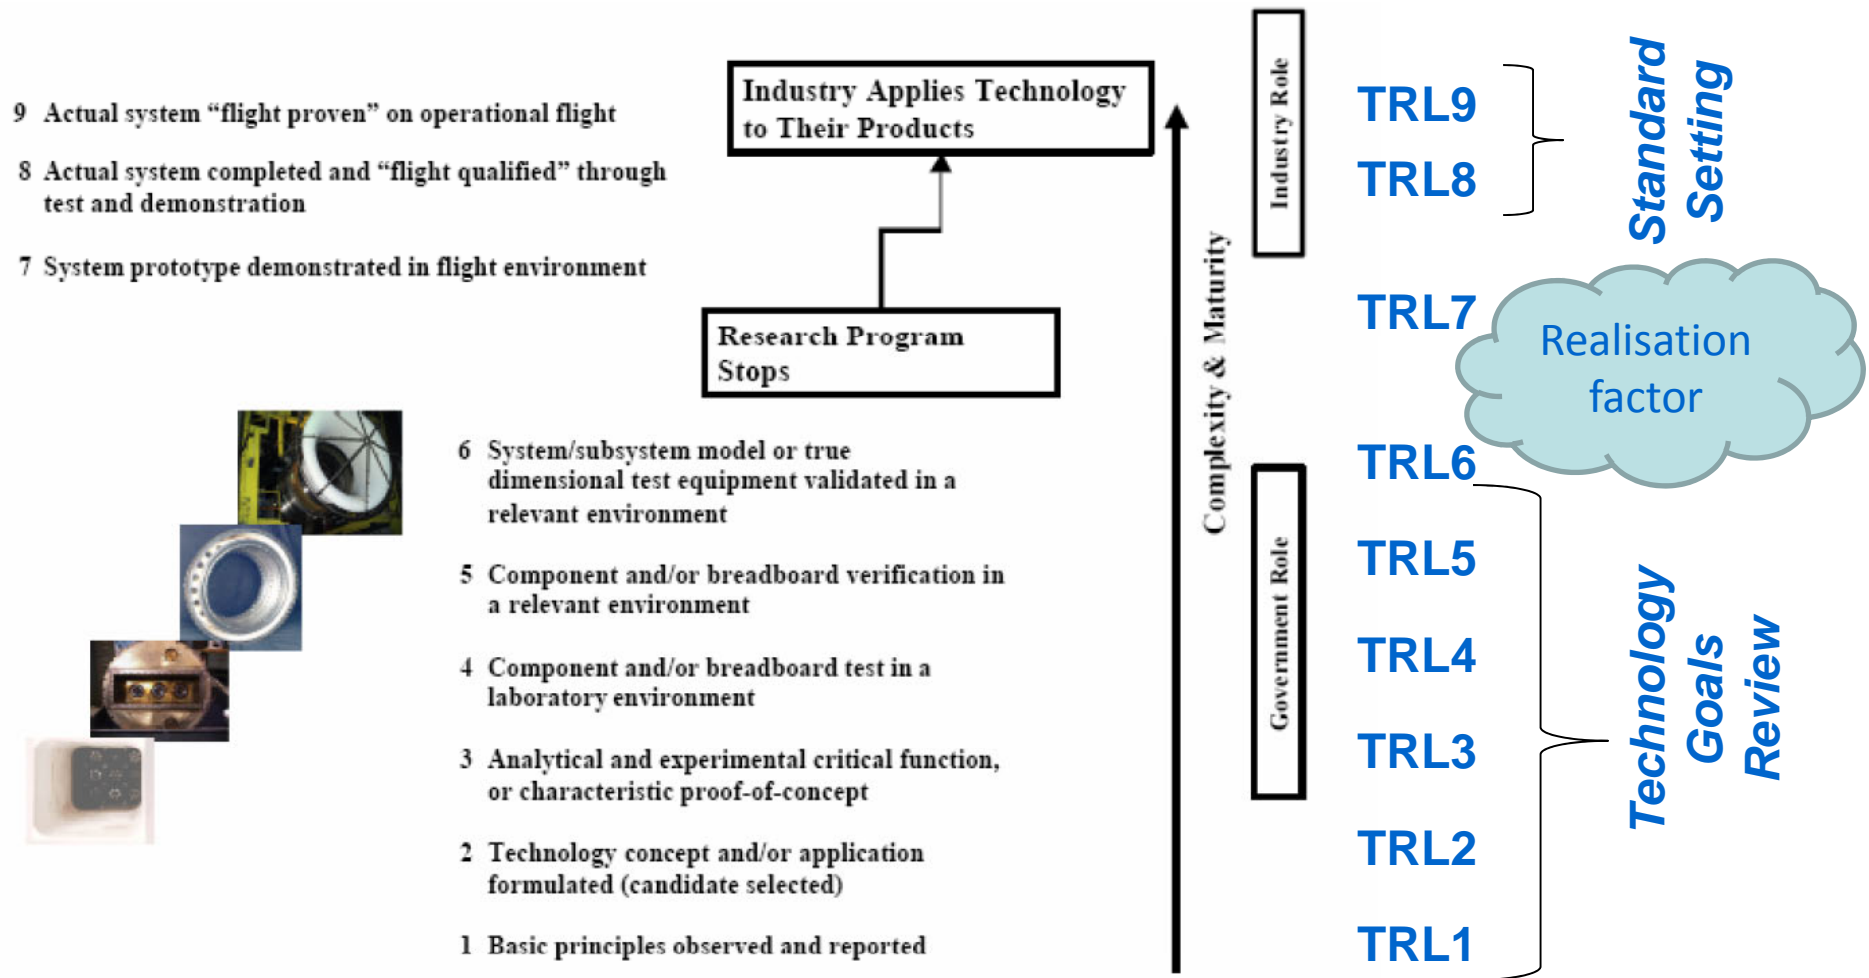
9 Actual system “flight proven” on operational flight

8 Actual system completed and “flight qualified” through test and demonstration

7 System prototype demonstrated in flight environment

Industry Applies Technology to Their Products

Research Program Stops

6 System/subsystem model or true dimensional test equipment validated in a relevant environment

5 Component and/or breadboard verification in a relevant environment

4 Component and/or breadboard test in a laboratory environment

3 Analytical and experimental critical function, or characteristic proof-of-concept

2 Technology concept and/or application formulated (candidate selected)

1 Basic principles observed and reported

Complexity & Maturity

Industry Role

Government Role

TRL9
TRL8
TRL7
TRL6
TRL5
TRL4
TRL3
TRL2
TRL1

Standard Setting

Realisation factor

Technology Goals Review